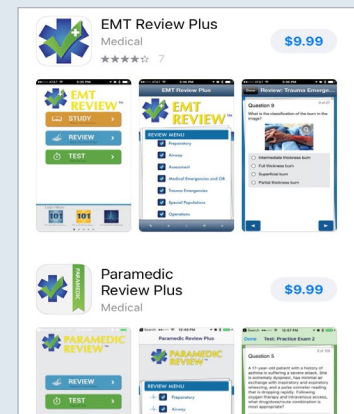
EMT Review Plus
Medical
7
$9.99

EMT REVIEW
STUDY
REVIEW
TEST
101
101

EMT Review Plus
EMT REVIEW
REVIEW MENU
Preparatory
Airway
Assessment
Medical Emergencies and OB
Trauma Emergencies
Special Populations
Operations

Review: Trauma Emerge...
Question 9
What is the classification of the burn in the image?
Intermediate thickness burn
Full thickness burn
Superficial burn
Partial thickness burn

PARAMEDIC
Paramedic Review Plus
Medical
$9.99

PARAMEDIC REVIEW
REVIEW
TEST

Paramedic Review Plus
PARAMEDIC REVIEW
REVIEW MENU
Preparatory
Airway

Done Test: Practice Exam 2
Question 5
A 11-year-old patient with a history of asthma is suffering a severe attack. She is extremely dyspneic, has minimal air exchange with inspiratory and expiratory wheezing, and a pulse oximeter reading that is dropping rapidly. Following oxygen therapy and intravenous access, what drug/dose/route combination is most appropriate?